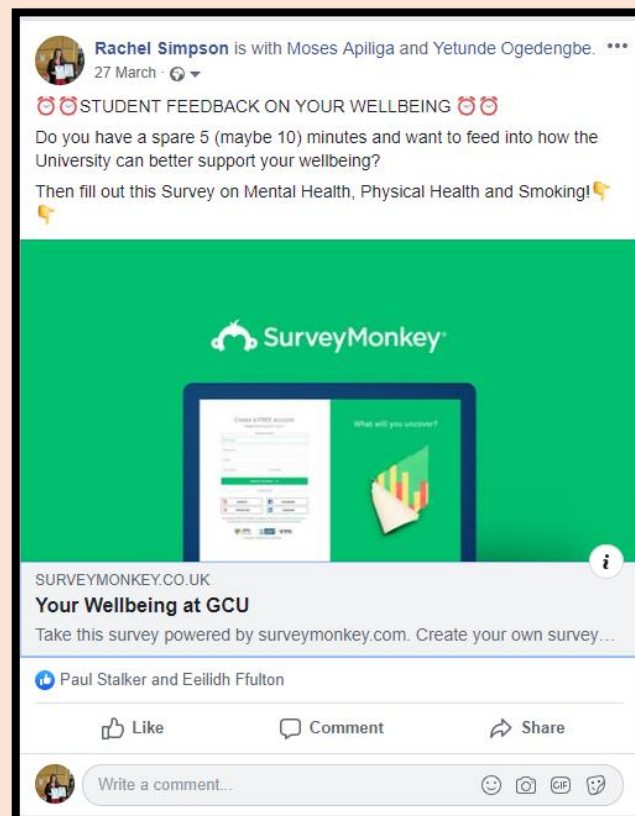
Rachel Simpson is with Moses Apiliga and Yetunde Ogedengbe. •••
27 March ·

⏰⏰STUDENT FEEDBACK ON YOUR WELLBEING ⏰⏰

Do you have a spare 5 (maybe 10) minutes and want to feed into how the University can better support your wellbeing?

Then fill out this Survey on Mental Health, Physical Health and Smoking!👇👇

SurveyMonkey

Create a FREE account

What will you uncover?

SURVEYMONKEY.CO.UK
Your Wellbeing at GCU
Take this survey powered by surveymonkey.com. Create your own survey...

Paul Stalker and Eeilidh Ffulton

Like
Comment
Share

Write a comment...

GIF